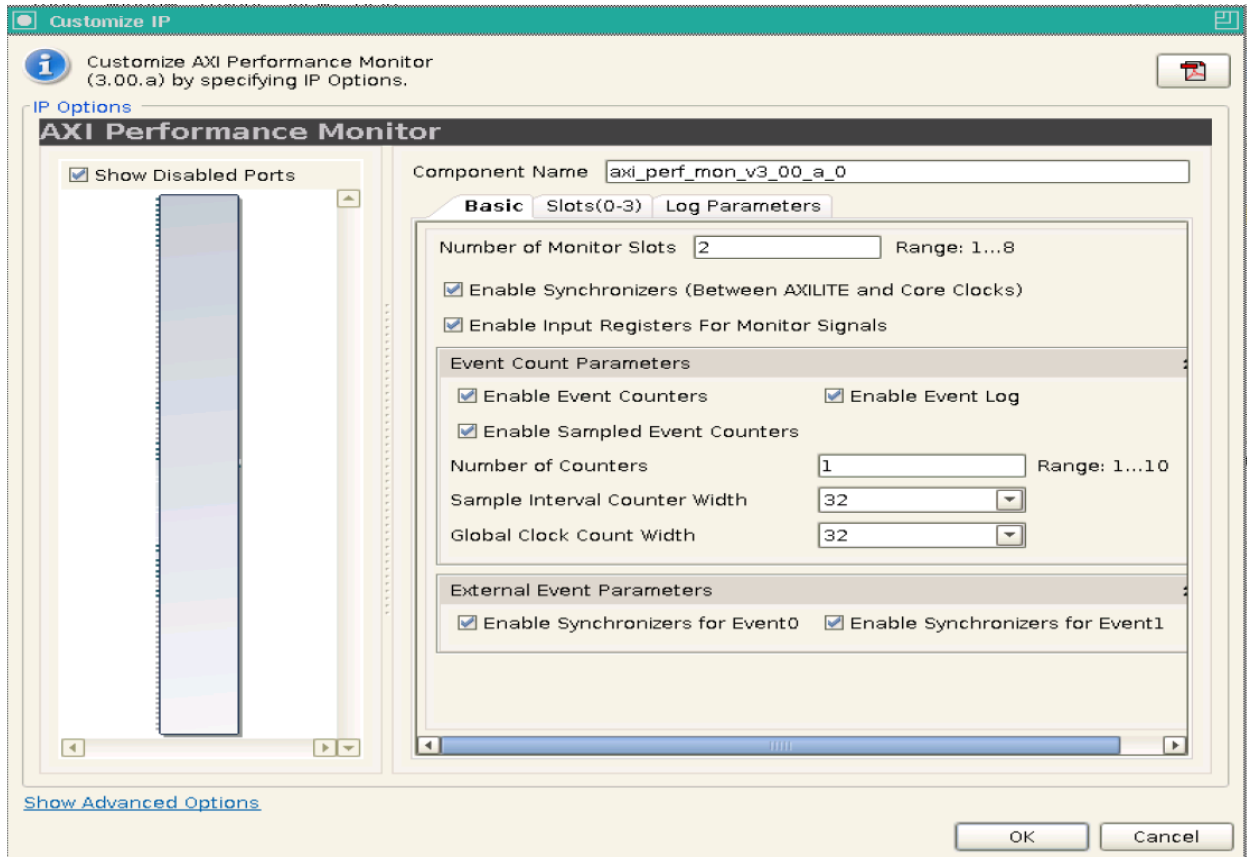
Customize IP

Customize AXI Performance Monitor (3.00.a) by specifying IP Options.

IP Options

AXI Performance Monitor

Show Disabled Ports

Component Name axi_perf_mon_v3_00_a_0

Basic | Slots(0-3) | Log Parameters

Number of Monitor Slots 2 Range: 1...8

Enable Synchronizers (Between AXILITE and Core Clocks)

Enable Input Registers For Monitor Signals

Event Count Parameters

Enable Event Counters

Enable Event Log

Enable Sampled Event Counters

Number of Counters 1 Range: 1...10

Sample Interval Counter Width 32

Global Clock Count Width 32

External Event Parameters

Enable Synchronizers for Event0

Enable Synchronizers for Event1

Show Advanced Options

OK

Cancel